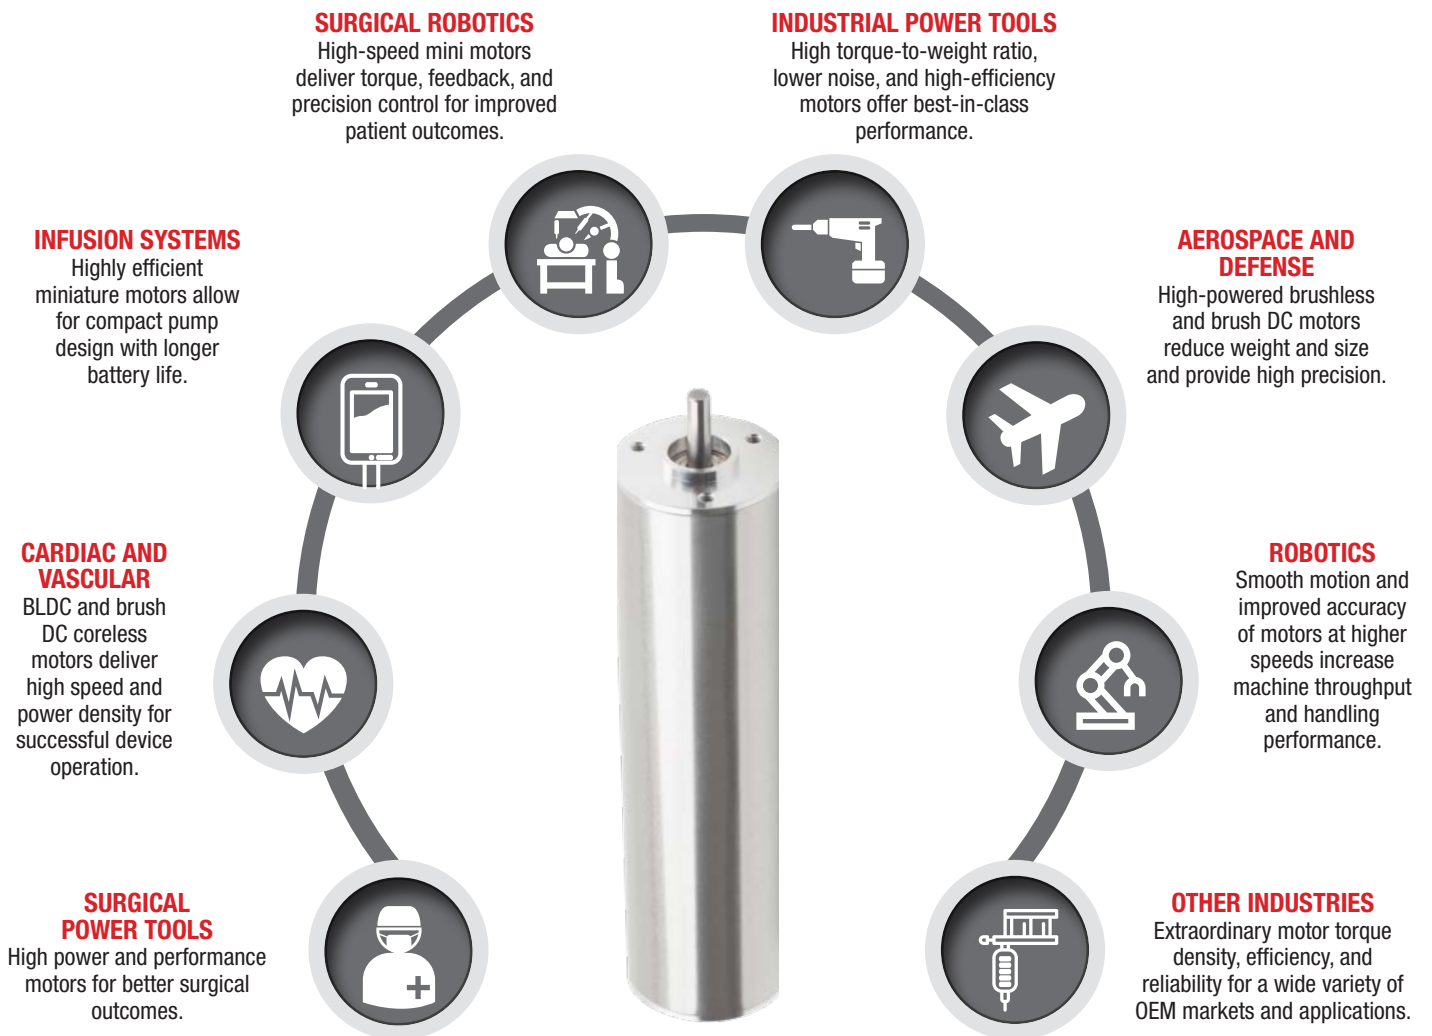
SURGICAL ROBOTICS
High-speed mini motors deliver torque, feedback, and precision control for improved patient outcomes.

INDUSTRIAL POWER TOOLS
High torque-to-weight ratio, lower noise, and high-efficiency motors offer best-in-class performance.

INFUSION SYSTEMS
Highly efficient miniature motors allow for compact pump design with longer battery life.

AEROSPACE AND DEFENSE
High-powered brushless and brush DC motors reduce weight and size and provide high precision.

CARDIAC AND VASCULAR
BLDC and brush DC coreless motors deliver high speed and power density for successful device operation.

ROBOTICS
Smooth motion and improved accuracy of motors at higher speeds increase machine throughput and handling performance.

SURGICAL POWER TOOLS
High power and performance motors for better surgical outcomes.

OTHER INDUSTRIES
Extraordinary motor torque density, efficiency, and reliability for a wide variety of OEM markets and applications.